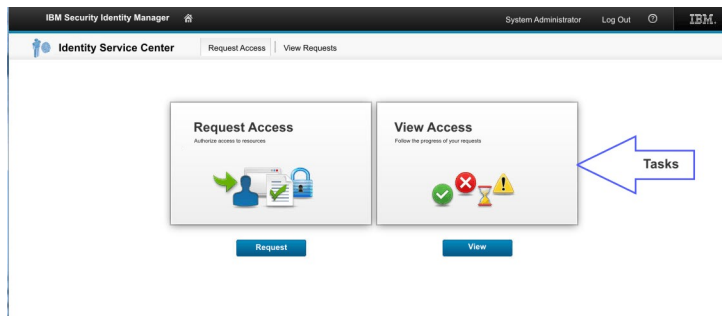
IBM Security Identity Manager

System Administrator Log Out

IBM.

Identity Service Center

Request Access | View Requests

Request Access
Authorize access to resources

View Access
Follow the progress of your requests

Tasks

Request

View